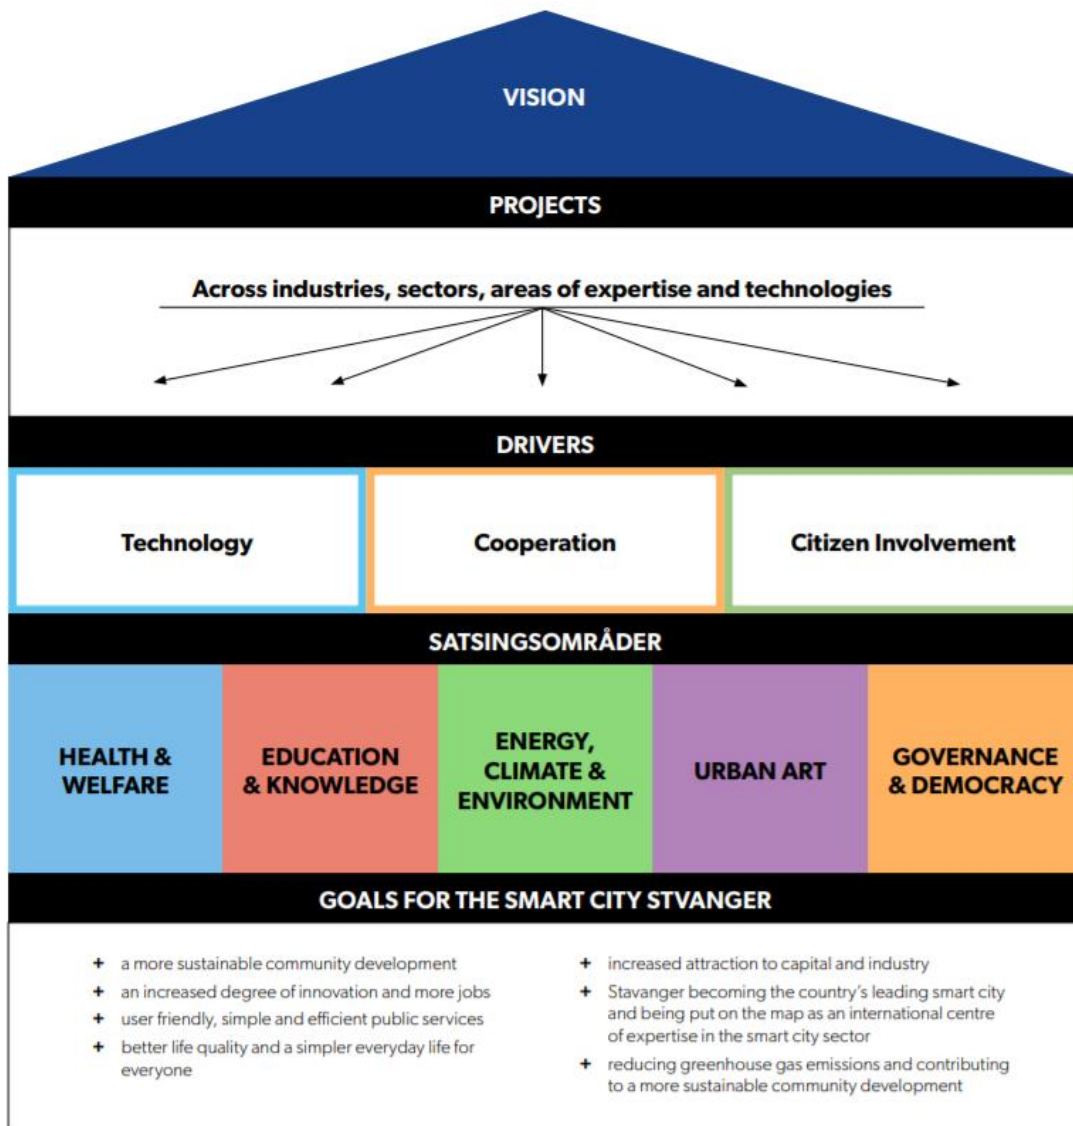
VISION

PROJECTS

Across industries, sectors, areas of expertise and technologies

DRIVERS

Technology

Cooperation

Citizen Involvement

SATSINGSOMRÅDER

HEALTH & WELFARE

EDUCATION & KNOWLEDGE

ENERGY, CLIMATE & ENVIRONMENT

URBAN ART

GOVERNANCE & DEMOCRACY

GOALS FOR THE SMART CITY STVANGER

+ a more sustainable community development
+ an increased degree of innovation and more jobs
+ user friendly, simple and efficient public services
+ better life quality and a simpler everyday life for everyone

+ increased attraction to capital and industry
+ Stavanger becoming the country's leading smart city and being put on the map as an international centre of expertise in the smart city sector
+ reducing greenhouse gas emissions and contributing to a more sustainable community development